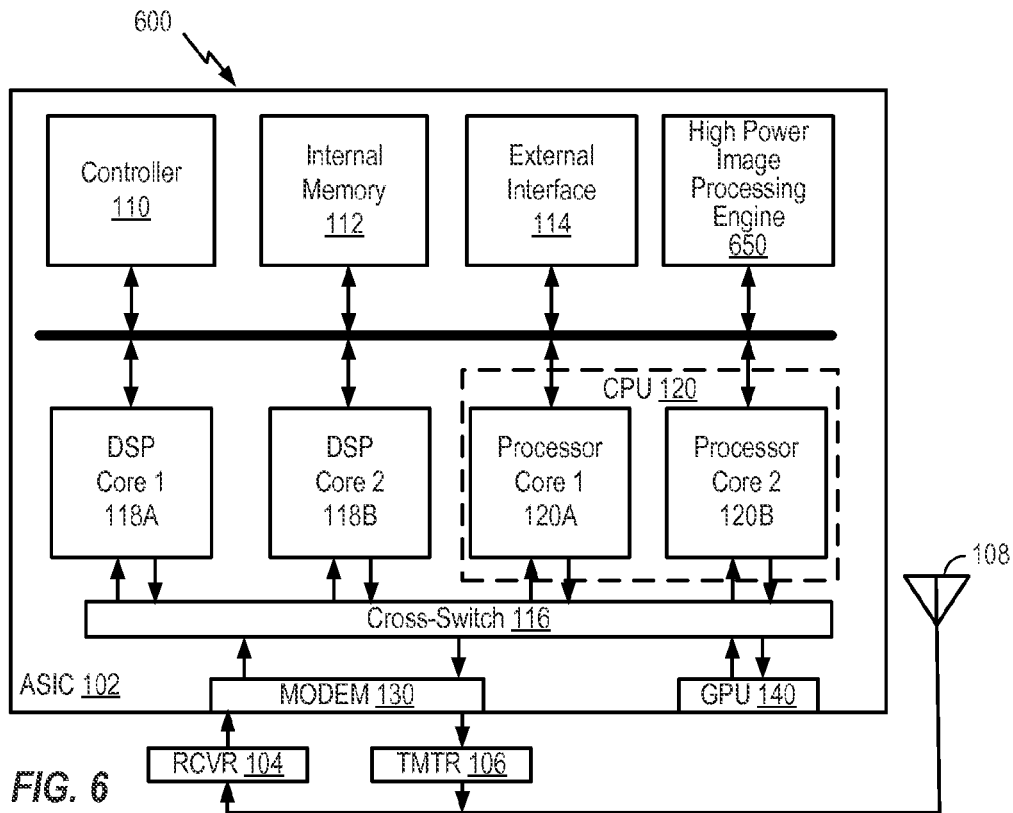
600

Controller 110

Internal Memory 112

External Interface 114

High Power Image Processing Engine 650

CPU 120

DSP Core 1 118A

DSP Core 2 118B

Processor Core 1 120A

Processor Core 2 120B

108

Cross-Switch 116

ASIC 102

MODEM 130

GPU 140

RCVR 104

TMTR 106

FIG. 6